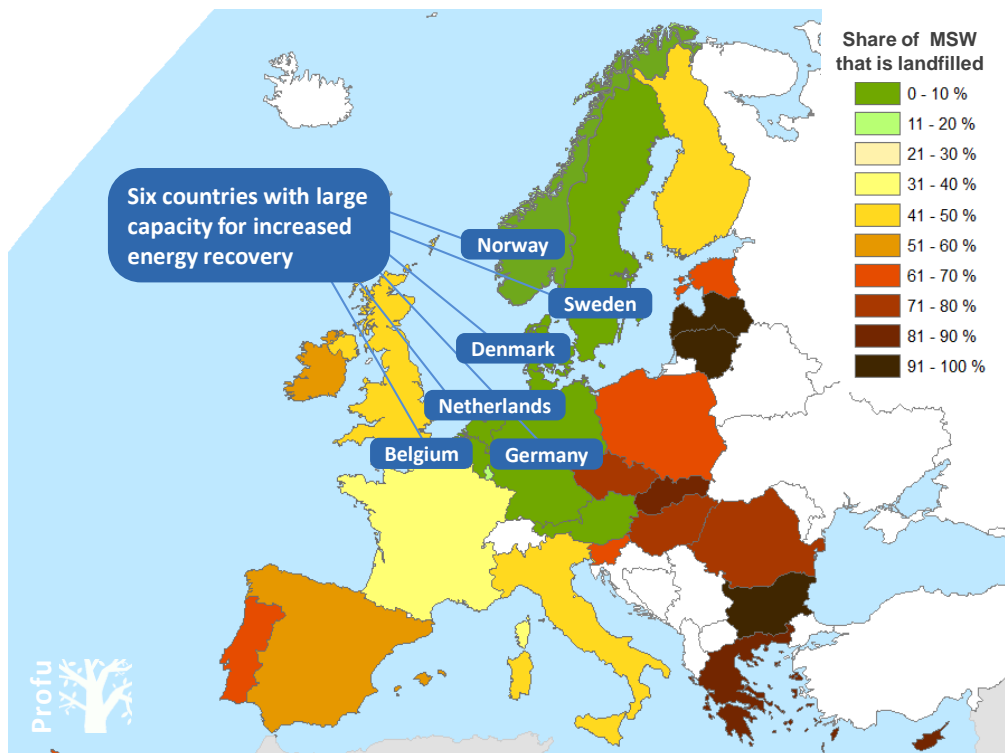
Share of MSW that is landfilled

0 - 10 %
11 - 20 %
21 - 30 %
31 - 40 %
41 - 50 %
51 - 60 %
61 - 70 %
71 - 80 %
81 - 90 %
91 - 100 %

Six countries with large capacity for increased energy recovery

Norway
Sweden
Denmark
Netherlands
Belgium
Germany

Profu